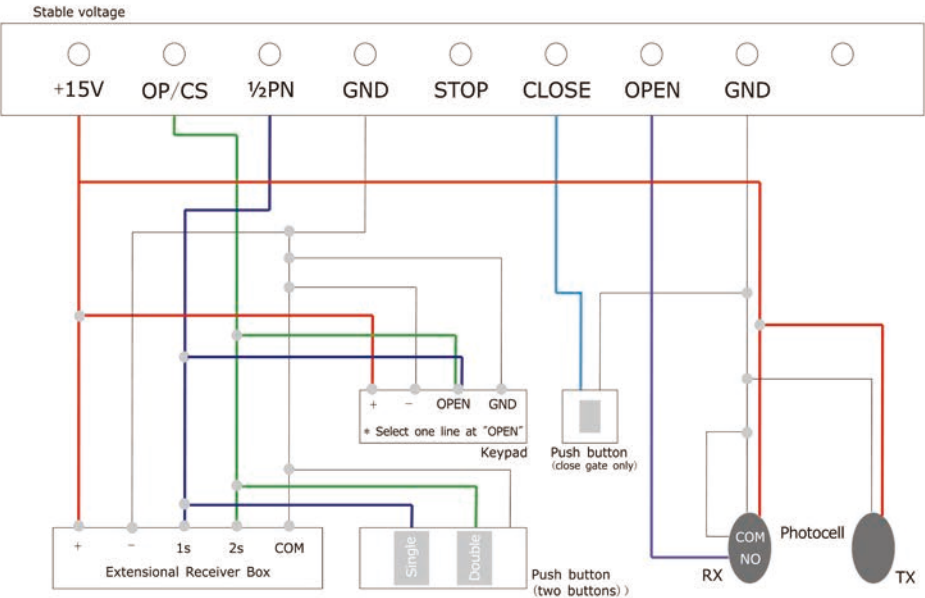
Stable voltage

+15V OP/CS ½PN GND STOP CLOSE OPEN GND

+ − OPEN GND

* Select one line at "OPEN"

Keypad

Push button
(close gate only)

COM
NO
Photocell

RX

TX

+ − 1s 2s COM
Extensional Receiver Box

Single
Double

Push button
(two buttons) )